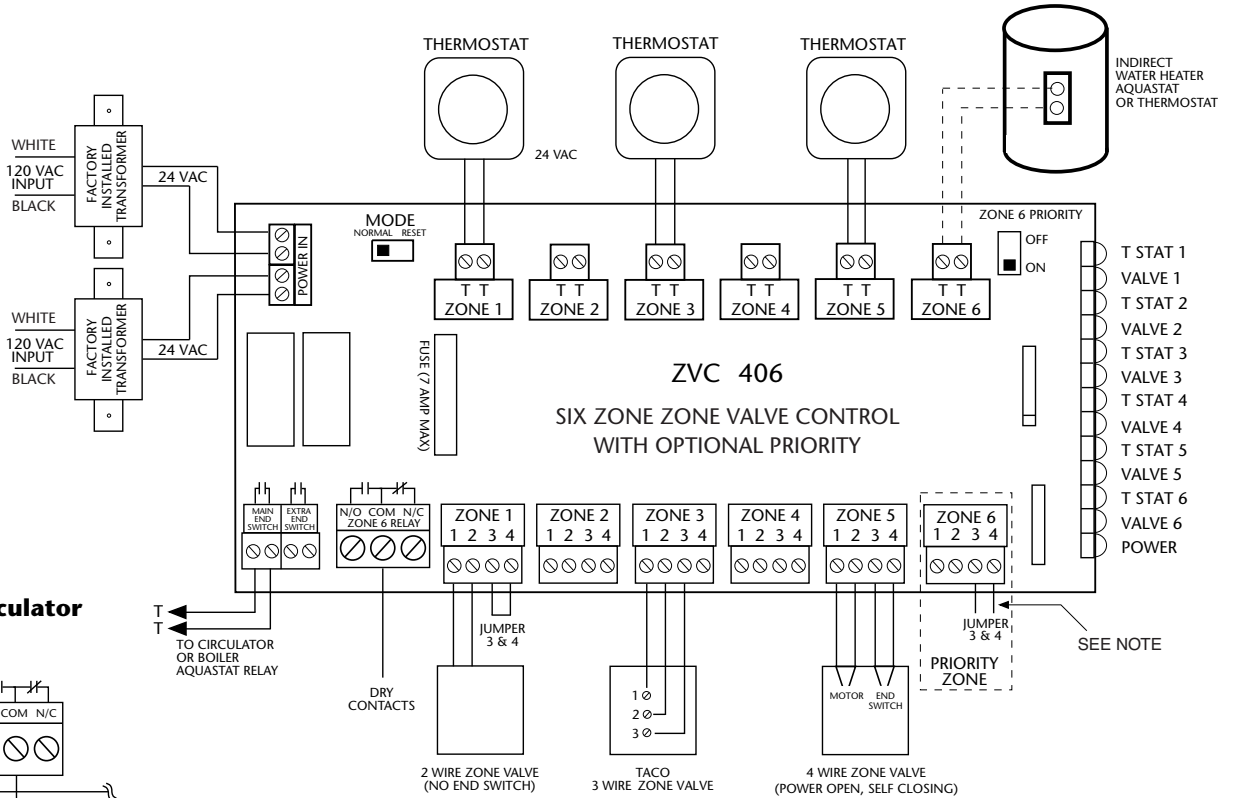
THERMOSTAT THERMOSTAT THERMOSTAT

INDIRECT WATER HEATER AQUASTAT OR THERMOSTAT

24 VAC

WHITE
120 VAC INPUT
BLACK
FACTORY INSTALLED TRANSFORMER
24 VAC

WHITE
120 VAC INPUT
BLACK
FACTORY INSTALLED TRANSFORMER
24 VAC

POWER IN

MODE
NORMAL RESET

ZONE 6 PRIORITY
OFF
ON

T T
ZONE 1
ZONE 2
T T
ZONE 3
T T
ZONE 4
T T
ZONE 5
T T
ZONE 6

T STAT 1
VALVE 1
T STAT 2
VALVE 2
T STAT 3
VALVE 3
T STAT 4
VALVE 4
T STAT 5
VALVE 5
T STAT 6
VALVE 6
POWER

FUSE (7 AMP MAX)

ZVC 406

SIX ZONE ZONE VALVE CONTROL
WITH OPTIONAL PRIORITY

MAIN END SWITCH
EXTRA END SWITCH

N/O COM N/C
ZONE 6 RELAY

ZONE 1
1 2 3 4
ZONE 2
1 2 3 4
ZONE 3
1 2 3 4
ZONE 4
1 2 3 4
ZONE 5
1 2 3 4
ZONE 6
1 2 3 4

culator

T
T
TO CIRCULATOR OR BOILER AQUASTAT RELAY

DRY CONTACTS

JUMPER 3 & 4

JUMPER 3 & 4

SEE NOTE

PRIORITY ZONE

1
2
3

MOTOR
END SWITCH

COM N/C

2 WIRE ZONE VALVE (NO END SWITCH)

TACO 3 WIRE ZONE VALVE

4 WIRE ZONE VALVE (POWER OPEN, SELF CLOSING)